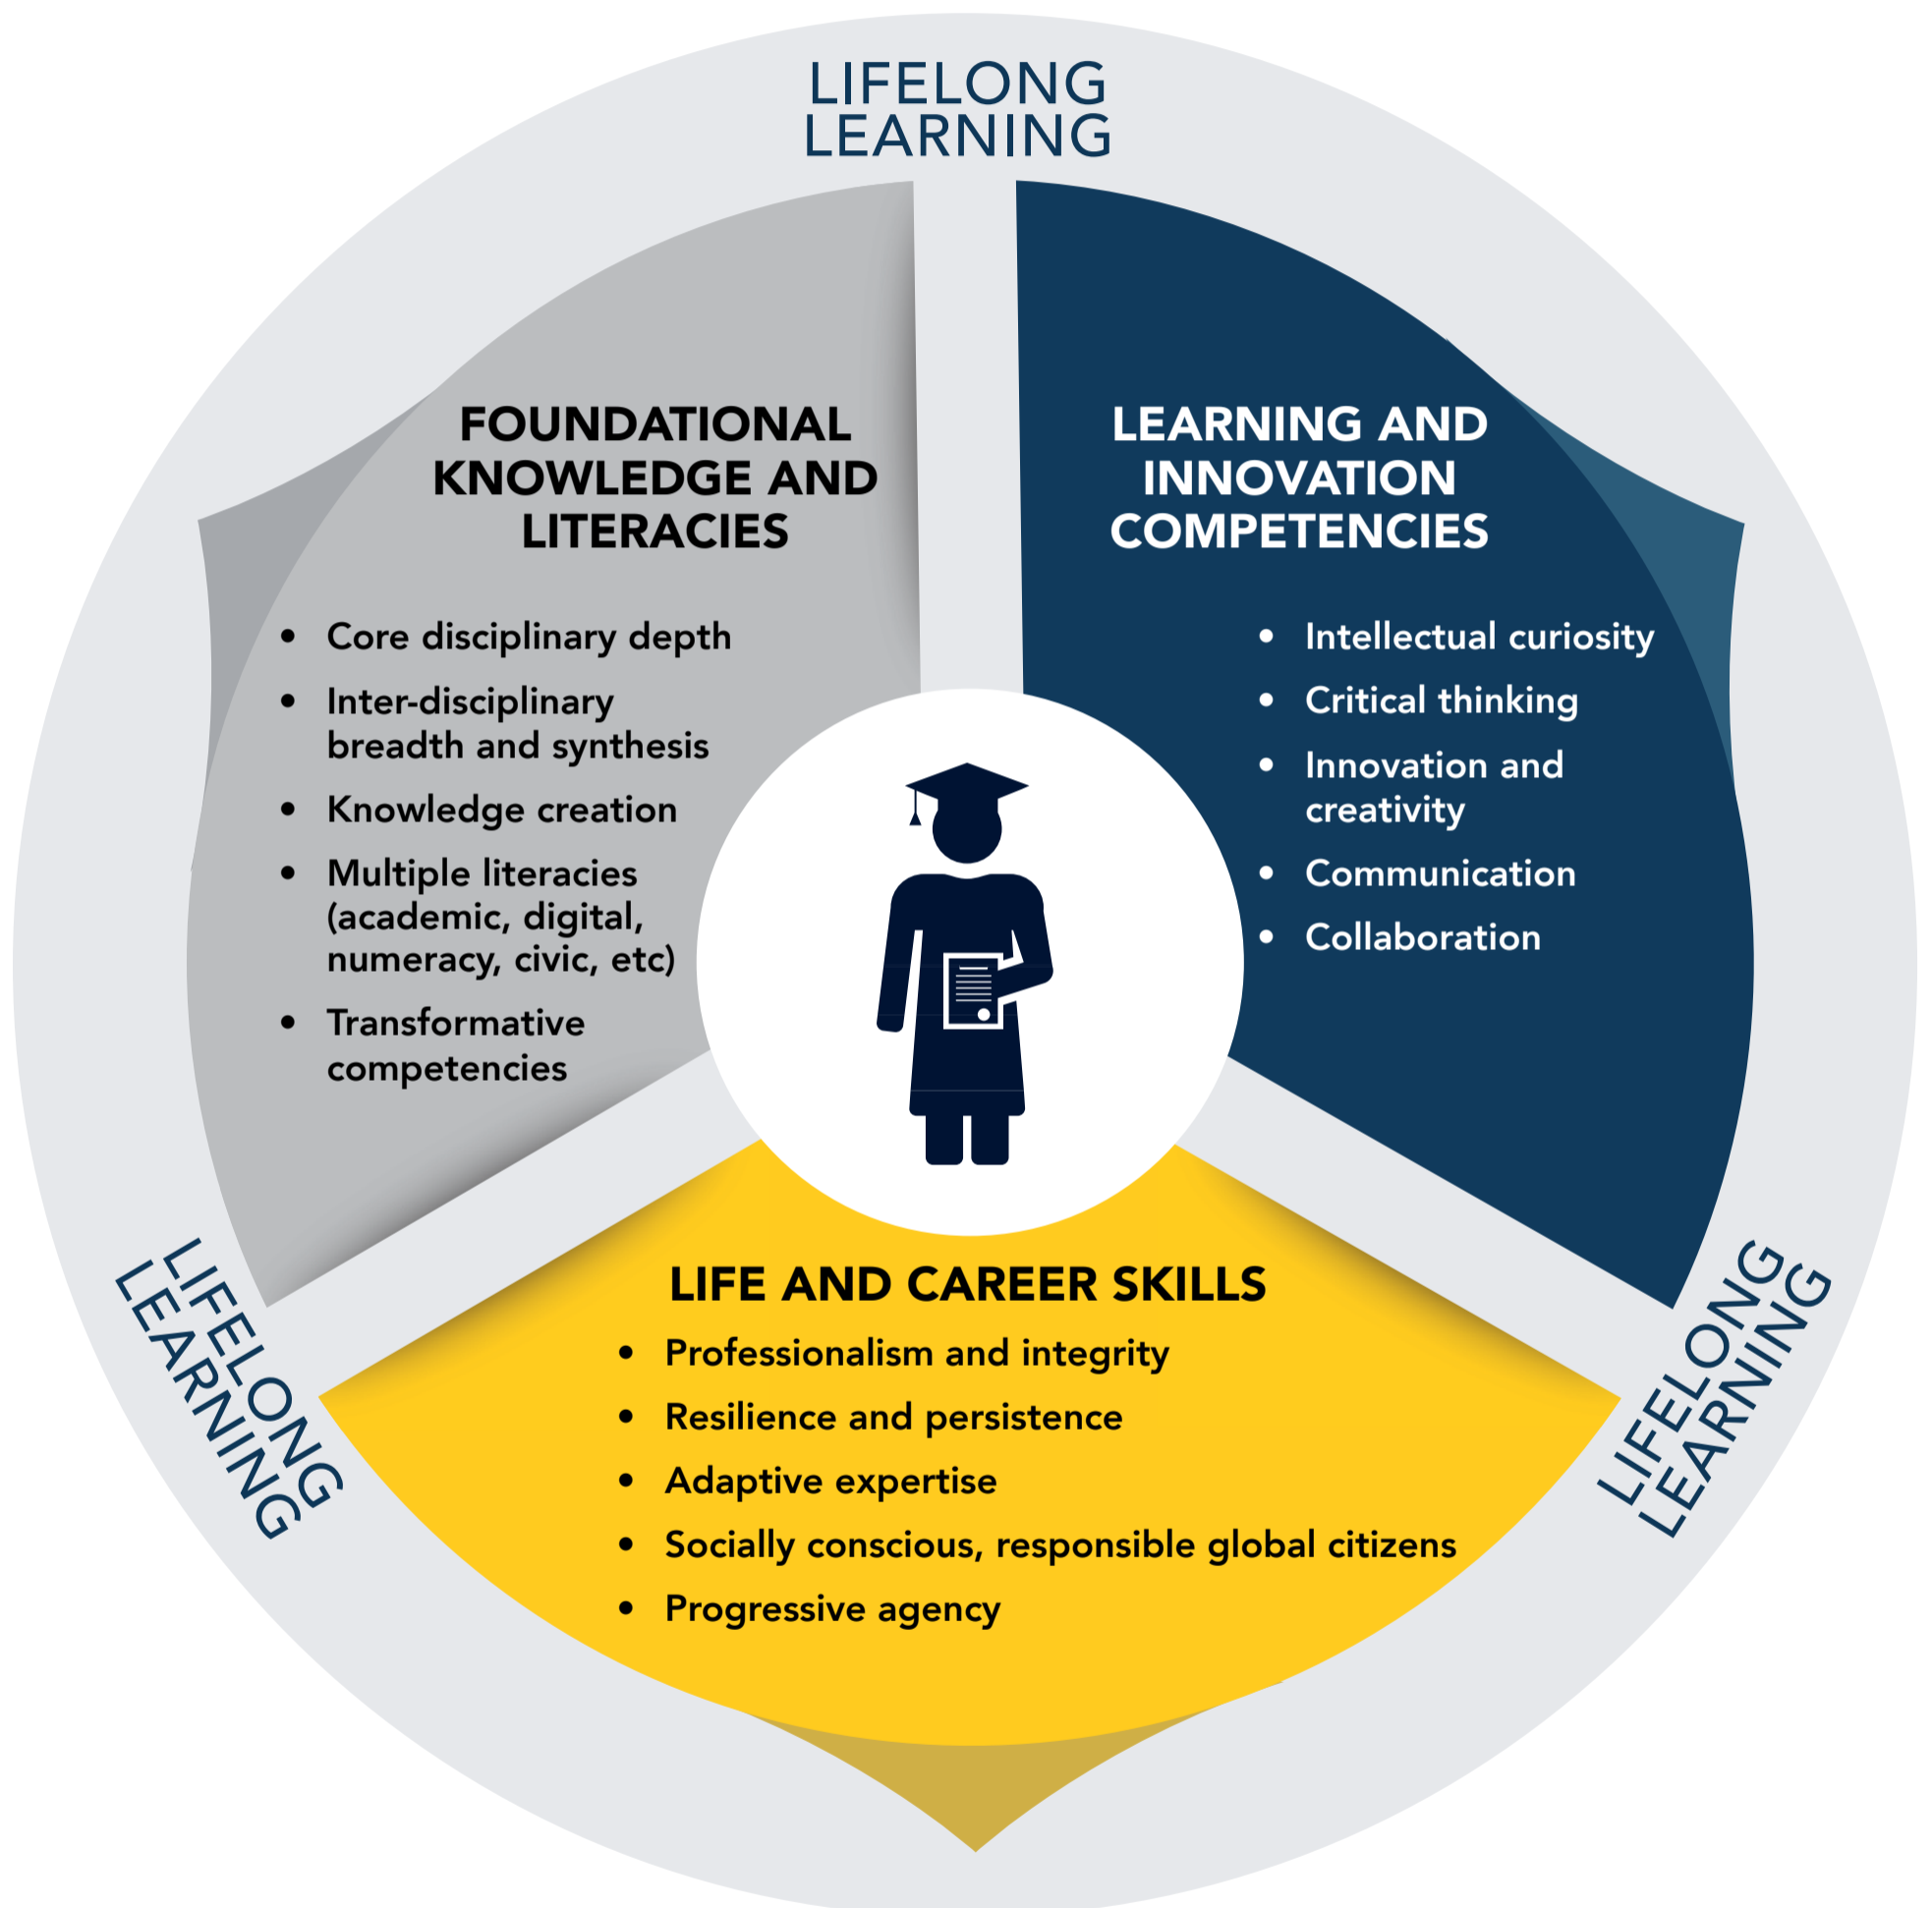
LIFELONG LEARNING

FOUNDATIONAL KNOWLEDGE AND LITERACIES

- Core disciplinary depth
- Inter-disciplinary breadth and synthesis
- Knowledge creation
- Multiple literacies (academic, digital, numeracy, civic, etc)
- Transformative competencies

LEARNING AND INNOVATION COMPETENCIES

- Intellectual curiosity
- Critical thinking
- Innovation and creativity
- Communication
- Collaboration

LIFE AND CAREER SKILLS

- Professionalism and integrity
- Resilience and persistence
- Adaptive expertise
- Socially conscious, responsible global citizens
- Progressive agency

LIFELONG LEARNING

LIFELONG LEARNING